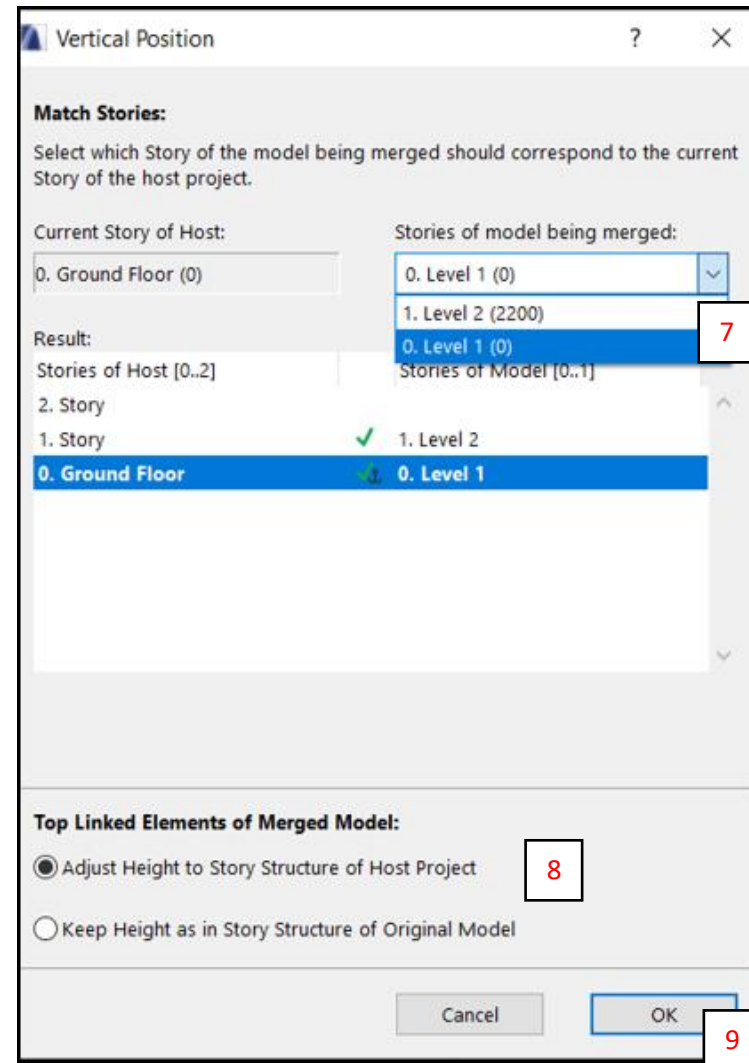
Vertical Position ? ×

Match Stories:

Select which Story of the model being merged should correspond to the current Story of the host project.

Current Story of Host:

0. Ground Floor (0)

Stories of model being merged:

0. Level 1 (0)

1. Level 2 (2200)

0. Level 1 (0)

7

Result:

| Stories of Host [0..2] | | Stories of Model [0..1] |
|---|---|---|
| 2. Story | | |
| 1. Story | ✓ | 1. Level 2 |
| 0. Ground Floor | ✓ | 0. Level 1 |

Top Linked Elements of Merged Model:

Adjust Height to Story Structure of Host Project

8

Keep Height as in Story Structure of Original Model

Cancel

OK

9